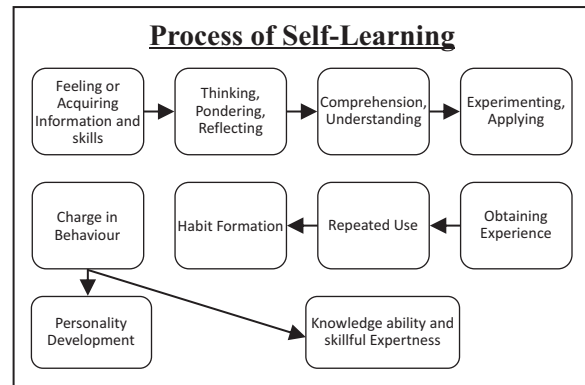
Process of Self-Learning

Feeling or Acquiring Information and skills

Thinking, Pondering, Reflecting

Comprehension, Understanding

Experimenting, Applying

Charge in Behaviour

Habit Formation

Repeated Use

Obtaining Experience

Personality Development

Knowledge ability and skillful Expertness